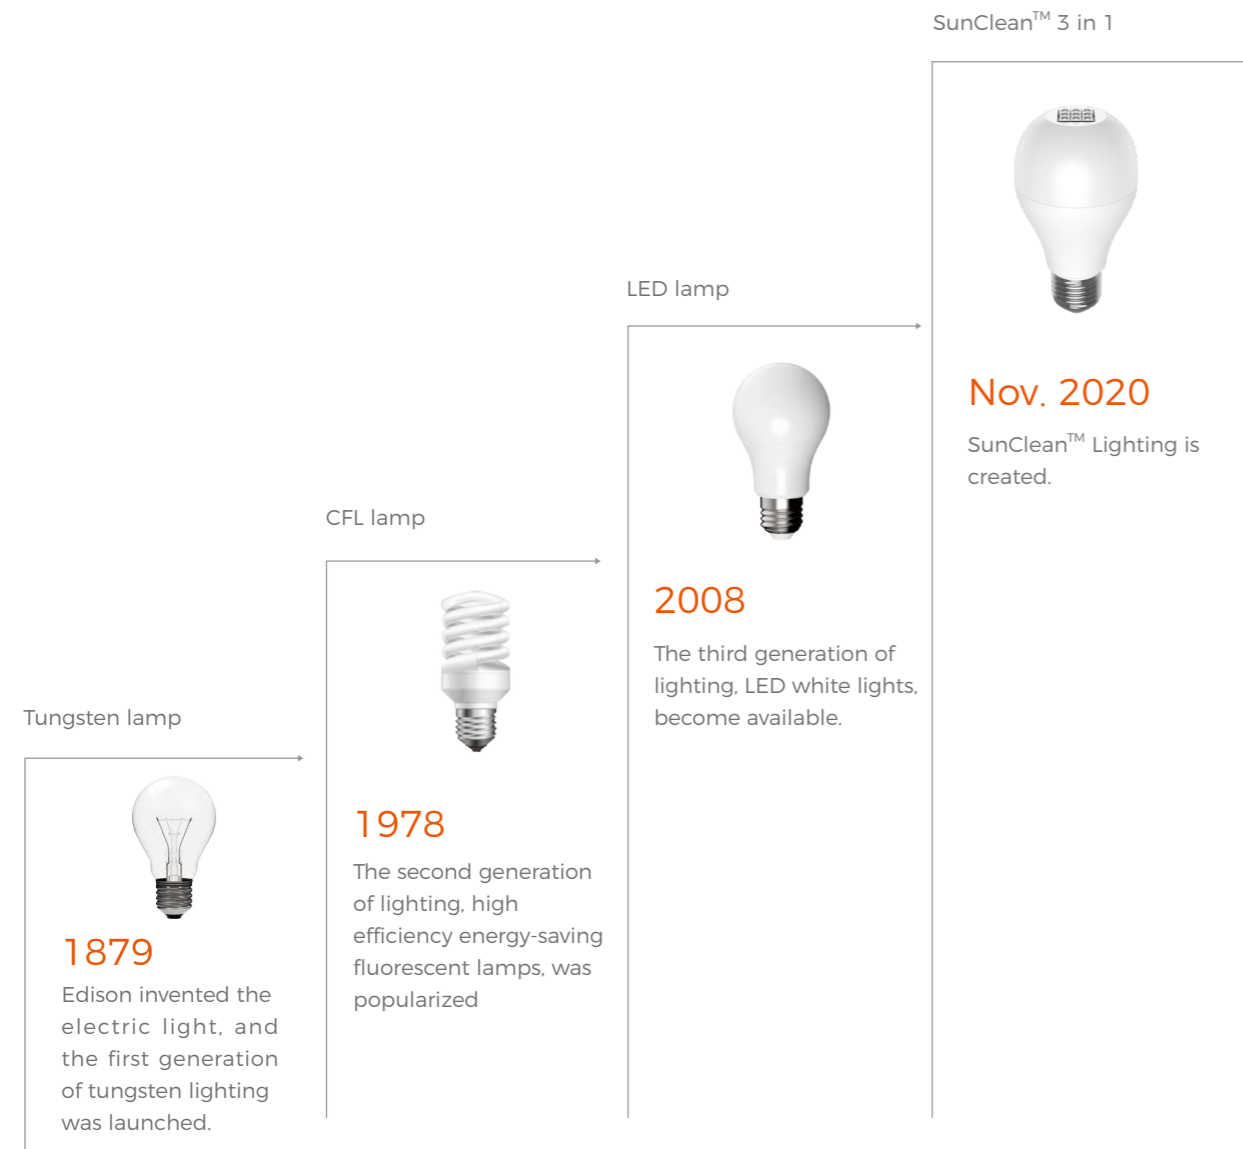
SunClean$^{TM}$ 3 in 1

Nov. 2020

SunClean$^{TM}$ Lighting is created.

LED lamp

2008

The third generation of lighting, LED white lights, become available.

CFL lamp

1978

The second generation of lighting, high efficiency energy-saving fluorescent lamps, was popularized

Tungsten lamp

1879

Edison invented the electric light, and the first generation of tungsten lighting was launched.